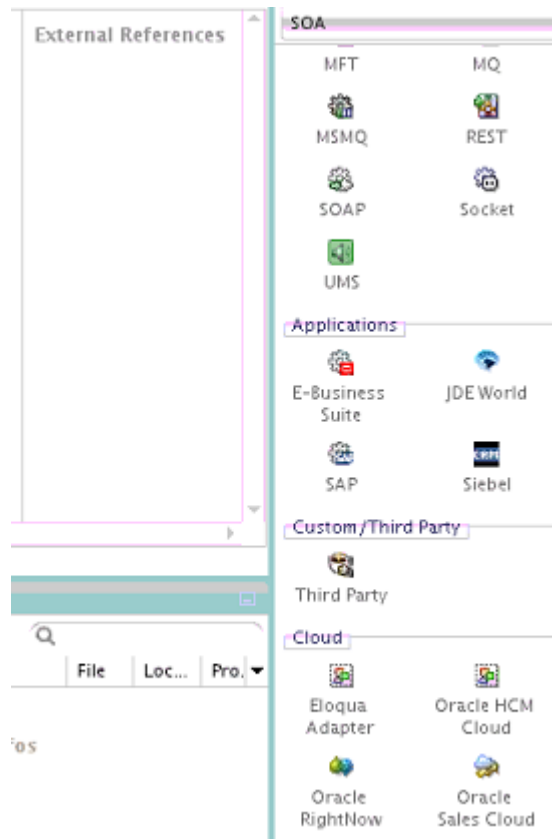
External References

SOA

MFT
MQ
MSMQ
REST
SOAP
Socket
UMS

Applications

E-Business Suite
JDE World
SAP
Siebel

Custom/Third Party

Third Party

Cloud

Eloqua Adapter
Oracle HCM Cloud
Oracle RightNow
Oracle Sales Cloud

| File | Loc... | Pro. |
|---|---|---|

fos